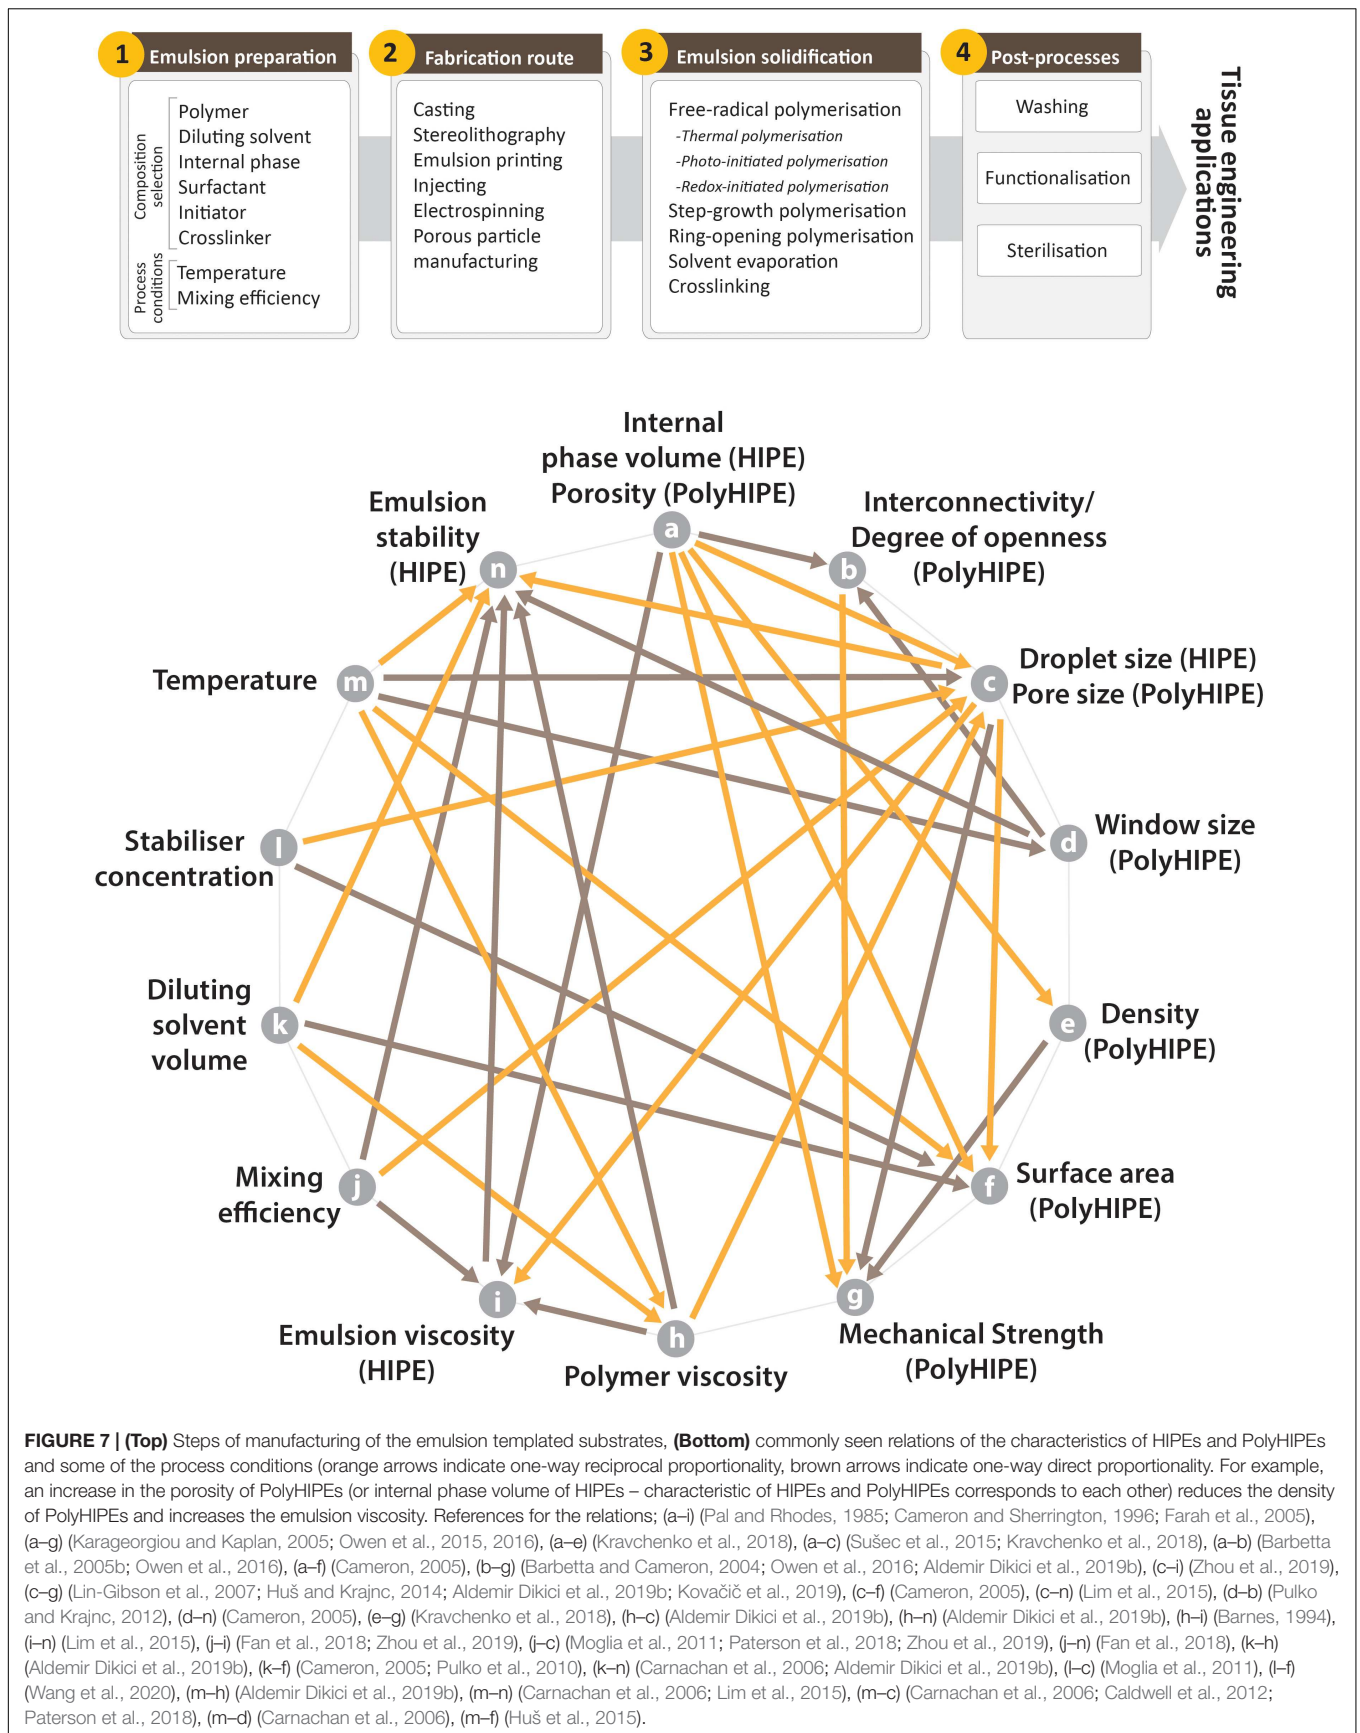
1 Emulsion preparation

Composition selection
Polymer
Diluting solvent
Internal phase
Surfactant
Initiator
Crosslinker

Process conditions
Temperature
Mixing efficiency

2 Fabrication route

Casting
Stereolithography
Emulsion printing
Injecting
Electrospinning
Porous particle manufacturing

3 Emulsion solidification

Free-radical polymerisation
-Thermal polymerisation
-Photo-initiated polymerisation
-Redox-initiated polymerisation
Step-growth polymerisation
Ring-opening polymerisation
Solvent evaporation
Crosslinking

4 Post-processes

Washing
Functionalisation
Sterilisation

Tissue engineering applications

Internal phase volume (HIPE) Porosity (PolyHIPE) a
Interconnectivity/ Degree of openness (PolyHIPE) b
Droplet size (HIPE) Pore size (PolyHIPE) c
Window size (PolyHIPE) d
Density (PolyHIPE) e
Surface area (PolyHIPE) f
Mechanical Strength (PolyHIPE) g
Polymer viscosity h
Emulsion viscosity (HIPE) i
Mixing efficiency j
Diluting solvent volume k
Stabiliser concentration l
Temperature m
Emulsion stability (HIPE) n

FIGURE 7 | (Top) Steps of manufacturing of the emulsion templated substrates, (Bottom) commonly seen relations of the characteristics of HIPEs and PolyHIPEs and some of the process conditions (orange arrows indicate one-way reciprocal proportionality, brown arrows indicate one-way direct proportionality. For example, an increase in the porosity of PolyHIPEs (or internal phase volume of HIPEs – characteristic of HIPEs and PolyHIPEs corresponds to each other) reduces the density of PolyHIPEs and increases the emulsion viscosity. References for the relations; (a–i) (Pal and Rhodes, 1985; Cameron and Sherrington, 1996; Farah et al., 2005), (a–g) (Karageorgiou and Kaplan, 2005; Owen et al., 2015, 2016), (a–e) (Kravchenko et al., 2018), (a–c) (Sušec et al., 2015; Kravchenko et al., 2018), (a–b) (Barbetta et al., 2005b; Owen et al., 2016), (a–f) (Cameron, 2005), (b–g) (Barbetta and Cameron, 2004; Owen et al., 2016; Aldemir Dikici et al., 2019b), (c–i) (Zhou et al., 2019), (c–g) (Lin-Gibson et al., 2007; Huš and Krajnc, 2014; Aldemir Dikici et al., 2019b; Kovačič et al., 2019), (c–f) (Cameron, 2005), (c–n) (Lim et al., 2015), (d–b) (Pulko and Krajnc, 2012), (d–n) (Cameron, 2005), (e–g) (Kravchenko et al., 2018), (h–c) (Aldemir Dikici et al., 2019b), (h–n) (Aldemir Dikici et al., 2019b), (h–i) (Barnes, 1994), (i–n) (Lim et al., 2015), (j–i) (Fan et al., 2018; Zhou et al., 2019), (j–c) (Moglia et al., 2011; Paterson et al., 2018; Zhou et al., 2019), (j–n) (Fan et al., 2018), (k–h) (Aldemir Dikici et al., 2019b), (k–f) (Cameron, 2005; Pulko et al., 2010), (k–n) (Carnachan et al., 2006; Aldemir Dikici et al., 2019b), (l–c) (Moglia et al., 2011), (l–f) (Wang et al., 2020), (m–h) (Aldemir Dikici et al., 2019b), (m–n) (Carnachan et al., 2006; Lim et al., 2015), (m–c) (Carnachan et al., 2006; Caldwell et al., 2012; Paterson et al., 2018), (m–d) (Carnachan et al., 2006), (m–f) (Huš et al., 2015).